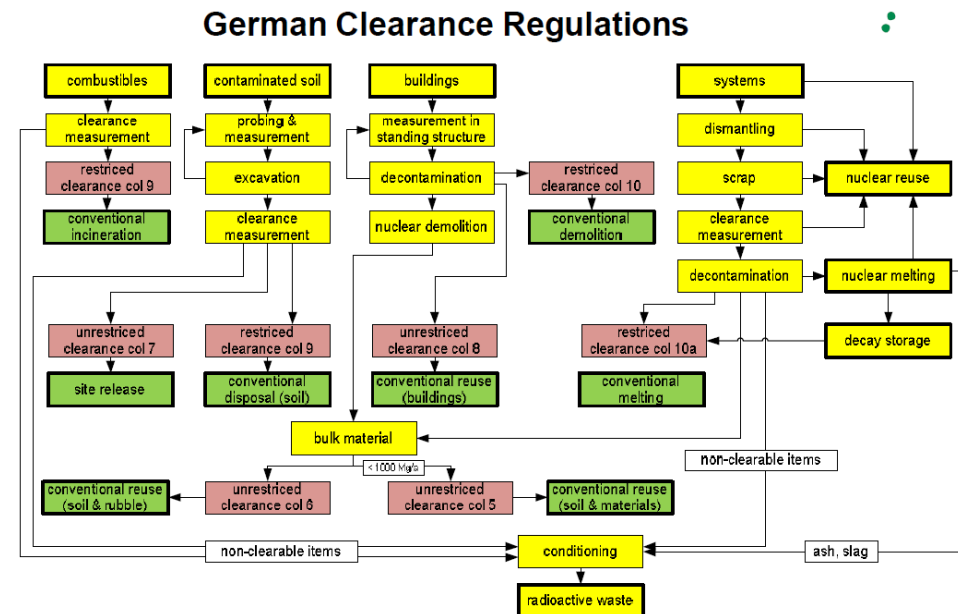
German Clearance Regulations

combustibles

clearance measurement

restriced clearance col 9

conventional incineration

contaminated soil

probing & measurement

excavation

clearance measurement

buildings

measurement in standing structure

decontamination

nuclear demolition

restriced clearance col 10

conventional demolition

systems

dismantling

scrap

clearance measurement

decontamination

nuclear reuse

nuclear melting

decay storage

unrestriced clearance col 7

site release

restriced clearance col 9

conventional disposal (soil)

unrestriced clearance col 8

conventional reuse (buildings)

restriced clearance col 10a

conventional melting

bulk material

< 1000 Mg/a

non-clearable items

conventional reuse (soil & rubble)

unrestriced clearance col 6

unrestriced clearance col 5

conventional reuse (soil & materials)

non-clearable items

conditioning

ash, slag

radioactive waste